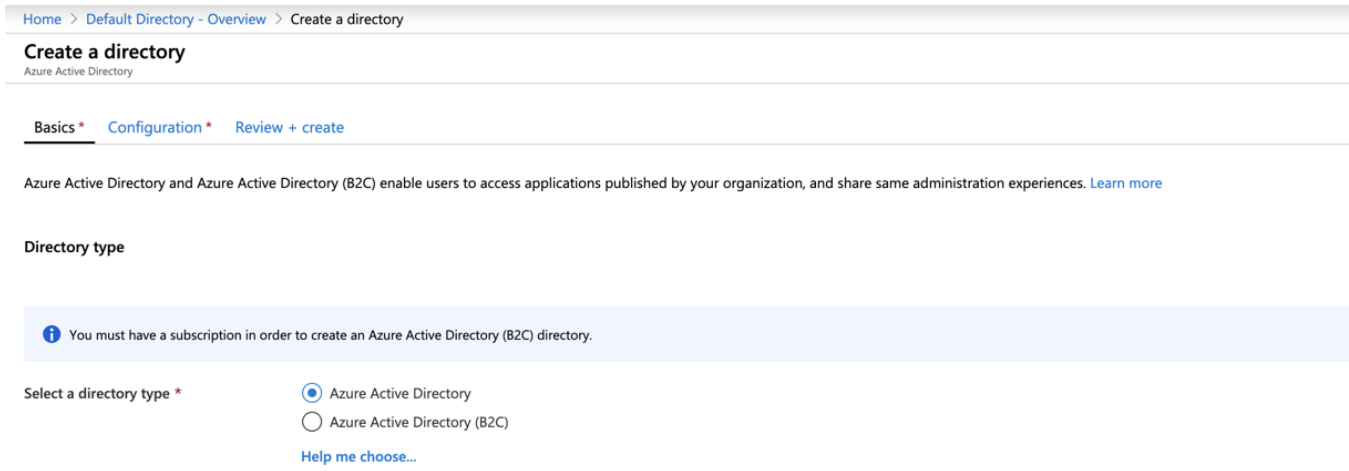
Home > Default Directory - Overview > Create a directory

Create a directory
Azure Active Directory

Basics * Configuration * Review + create

Azure Active Directory and Azure Active Directory (B2C) enable users to access applications published by your organization, and share same administration experiences. Learn more

Directory type

You must have a subscription in order to create an Azure Active Directory (B2C) directory.

Select a directory type *

Azure Active Directory

Azure Active Directory (B2C)

Help me choose...